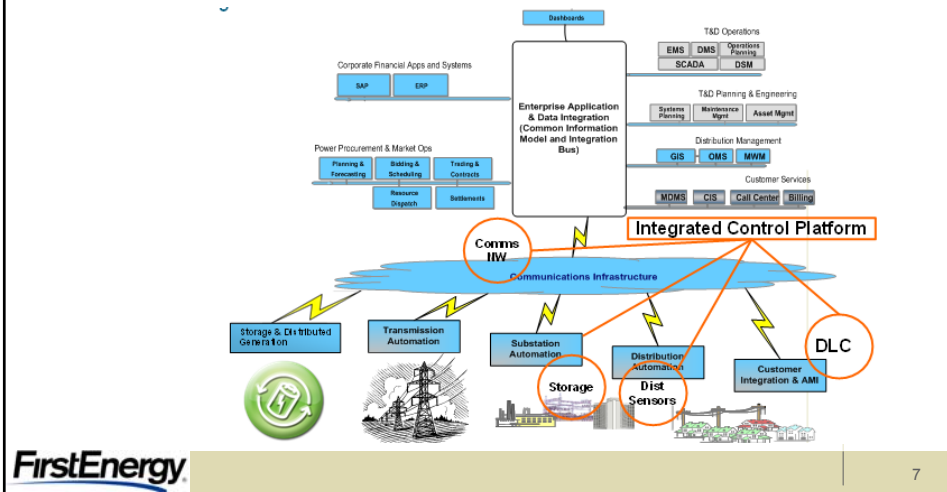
Dashboards

T&D Operations

EMS DMS Operations Planning

SCADA DSM

Corporate Financial Apps and Systems

SAP ERP

Enterprise Application & Data Integration (Common Information Model and Integration Bus)

T&D Planning & Engineering

Systems Planning Maintenance Mgmt Asset Mgmt

Power Procurement & Market Ops

Planning & Forecasting Bidding & Scheduling Trading & Contracts

Resource Dispatch Settlements

Distribution Management

GIS OMS MWM

Customer Services

MDMS CIS Call Center Billing

Integrated Control Platform

Comms HW

Communications Infrastructure

Storage & Distributed Generation

Transmission Automation

Substation Automation

Distribution Automation

Customer Integration & AMI

DLC

Storage

Dist Sensors

FirstEnergy

7